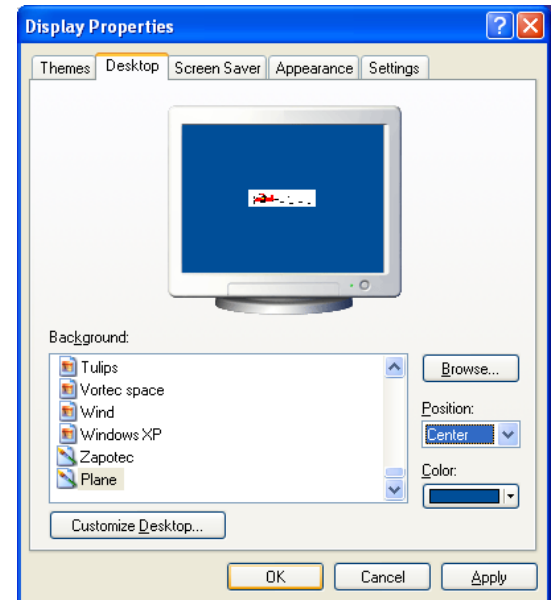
Display Properties

Themes | Desktop | Screen Saver | Appearance | Settings

Background:

Tulips
Vortec space
Wind
Windows XP
Zapotec
Plane

Browse...

Position:

Center

Color:

Customize Desktop...

OK | Cancel | Apply